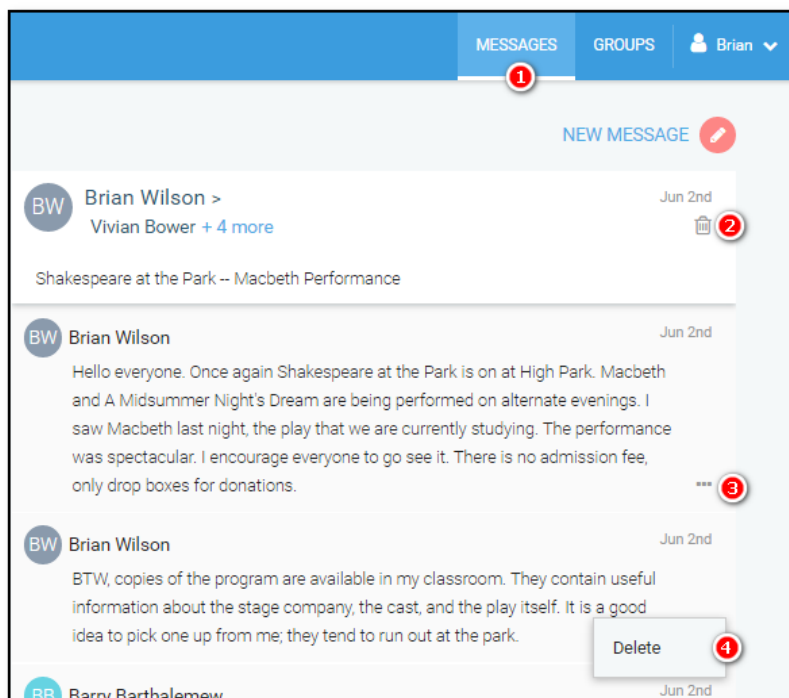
MESSAGES GROUPS Brian

1

NEW MESSAGE

BW Brian Wilson >
Vivian Bower + 4 more

Jun 2nd

2

Shakespeare at the Park -- Macbeth Performance

BW Brian Wilson

Jun 2nd

Hello everyone. Once again Shakespeare at the Park is on at High Park. Macbeth and A Midsummer Night's Dream are being performed on alternate evenings. I saw Macbeth last night, the play that we are currently studying. The performance was spectacular. I encourage everyone to go see it. There is no admission fee, only drop boxes for donations.

3

BW Brian Wilson

Jun 2nd

BTW, copies of the program are available in my classroom. They contain useful information about the stage company, the cast, and the play itself. It is a good idea to pick one up from me; they tend to run out at the park.

Delete

4

BB Barry Barthalemew

Jun 2nd